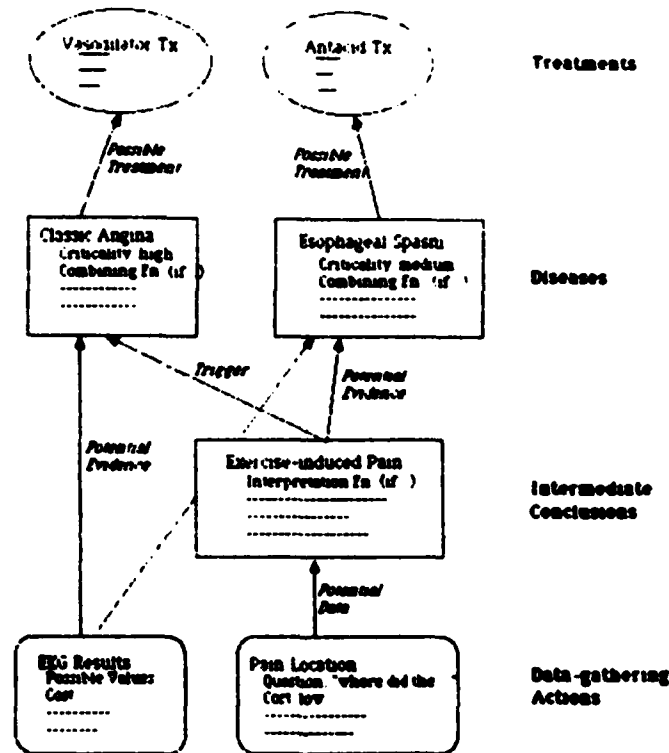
Vasodilator Tx

Antacid Tx

Treatments

Possible Treatment

Possible Treatment

Classic Angina
Criticality high
Combining Fn (if )

Esophageal Spasm
Criticality medium
Combining Fn (if )

Diseases

Trigger

Potential Evidence

Potential Evidence

Exercise-induced Pain
Interpretation Fn (if )

Intermediate Conclusions

Potential Data

EKG Results
Possible Values
Cost

Pain Location
Question "where did the
Cost low

Data-gathering Actions